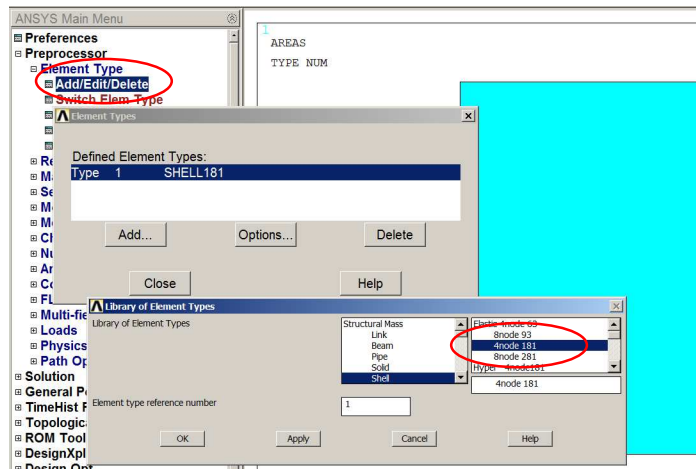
ANSYS Main Menu

Preferences
Preprocessor
Element Type
Add/Edit/Delete
Switch Elem Type
Re
Ma
Se
Mo
Mo
Ch
Nu
Ar
Co
FL
Multi-fie
Loads
Physics
Path Op
Solution
General P
TimeHist F
Topologica
ROM Tool
DesignXpl
Design Opt

1
AREAS
TYPE NUM

Element Types

Defined Element Types:
Type 1 SHELL181

Add...
Options...
Delete
Close
Help

Library of Element Types

Library of Element Types

Structural Mass
Link
Beam
Pipe
Solid
Shell

Elastic 4node 63
8node 93
4node 181
8node 281
Hyper 4node181

4node 181

Element type reference number
1

OK
Apply
Cancel
Help